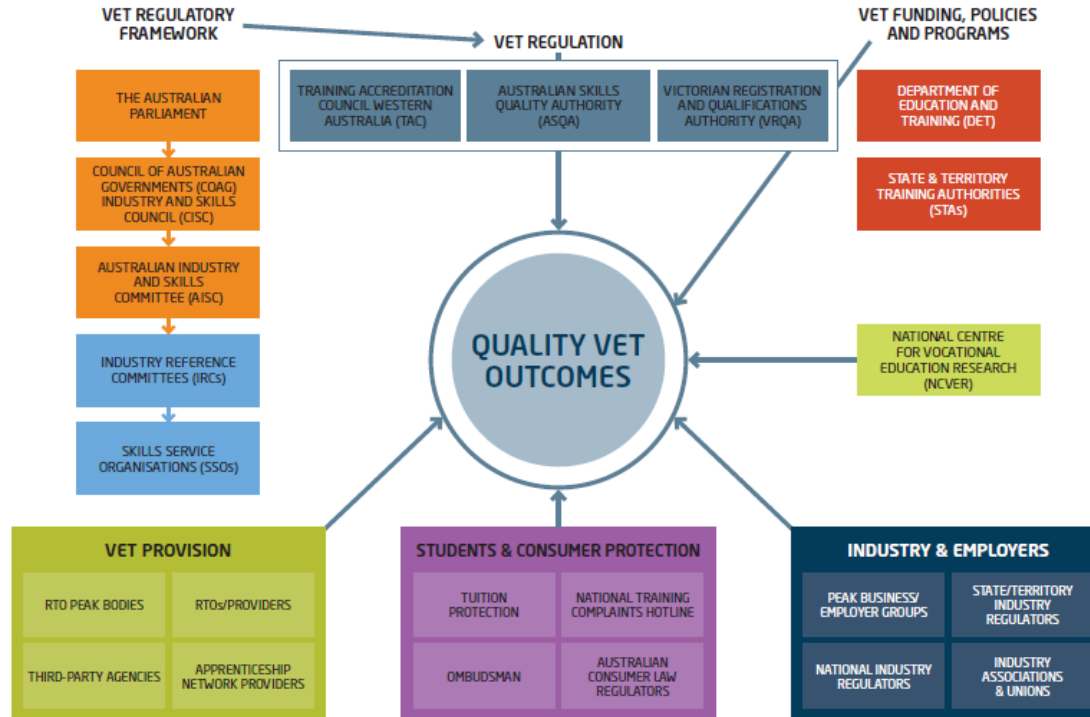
VET REGULATORY FRAMEWORK

VET REGULATION

VET FUNDING, POLICIES AND PROGRAMS

THE AUSTRALIAN PARLIAMENT

COUNCIL OF AUSTRALIAN GOVERNMENTS (COAG) INDUSTRY AND SKILLS COUNCIL (CISC)

AUSTRALIAN INDUSTRY AND SKILLS COMMITTEE (AISC)

INDUSTRY REFERENCE COMMITTEES (IRCs)

SKILLS SERVICE ORGANISATIONS (SSOs)

TRAINING ACCREDITATION COUNCIL WESTERN AUSTRALIA (TAC)

AUSTRALIAN SKILLS QUALITY AUTHORITY (ASQA)

VICTORIAN REGISTRATION AND QUALIFICATIONS AUTHORITY (VRQA)

DEPARTMENT OF EDUCATION AND TRAINING (DET)

STATE & TERRITORY TRAINING AUTHORITIES (STAs)

QUALITY VET OUTCOMES

NATIONAL CENTRE FOR VOCATIONAL EDUCATION RESEARCH (NCVER)

VET PROVISION

RTO PEAK BODIES

RTOs/PROVIDERS

THIRD-PARTY AGENCIES

APPRENTICESHIP NETWORK PROVIDERS

STUDENTS & CONSUMER PROTECTION

TUITION PROTECTION

NATIONAL TRAINING COMPLAINTS HOTLINE

OMBUDSMAN

AUSTRALIAN CONSUMER LAW REGULATORS

INDUSTRY & EMPLOYERS

PEAK BUSINESS/ EMPLOYER GROUPS

STATE/TERRITORY INDUSTRY REGULATORS

NATIONAL INDUSTRY REGULATORS

INDUSTRY ASSOCIATIONS & UNIONS